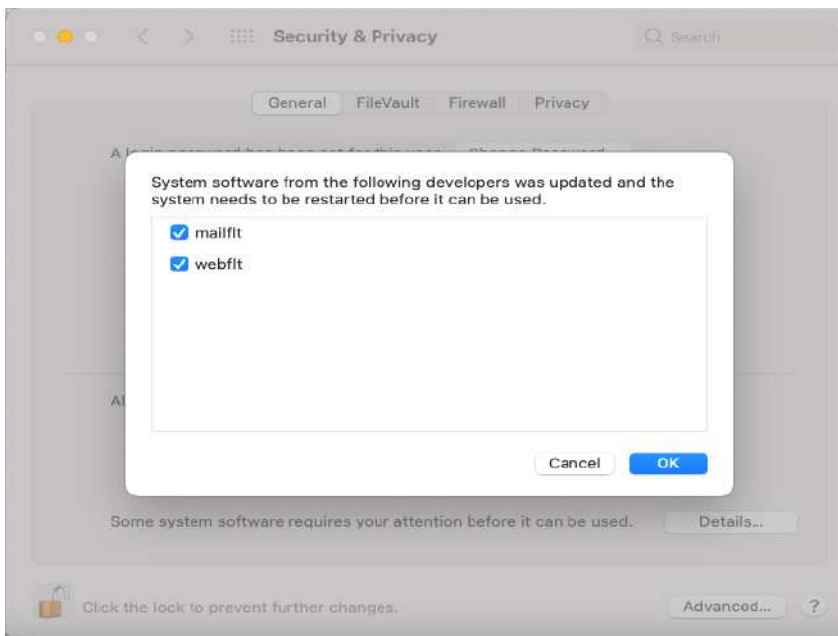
Security & Privacy

Search

General FileVault Firewall Privacy

A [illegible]

System software from the following developers was updated and the system needs to be restarted before it can be used.

mailflt

webflt

Al

Cancel OK

Some system software requires your attention before it can be used.

Details...

Click the lock to prevent further changes.

Advanced...

?